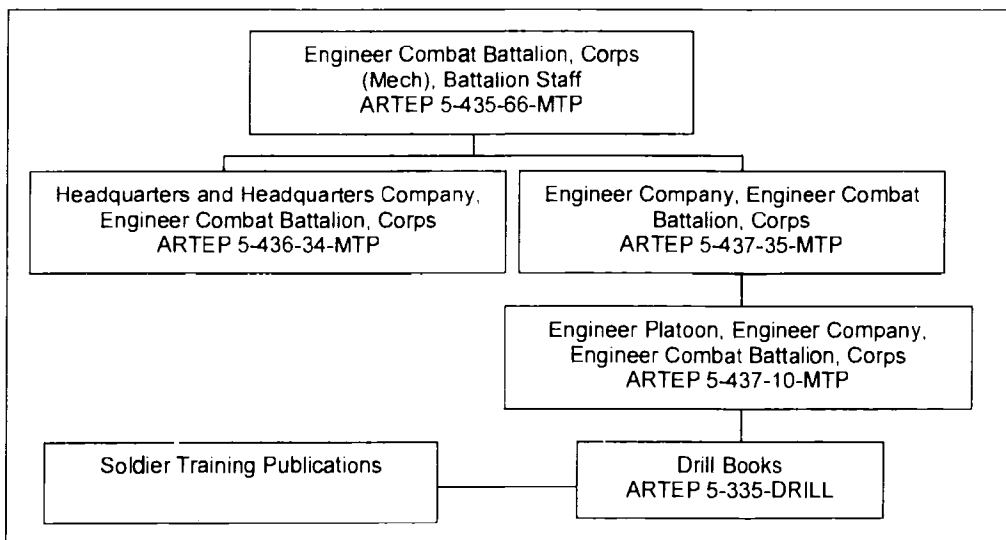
Engineer Combat Battalion, Corps (Mech), Battalion Staff
ARTEP 5-435-66-MTP

Headquarters and Headquarters Company, Engineer Combat Battalion, Corps
ARTEP 5-436-34-MTP

Engineer Company, Engineer Combat Battalion, Corps
ARTEP 5-437-35-MTP

Engineer Platoon, Engineer Company, Engineer Combat Battalion, Corps
ARTEP 5-437-10-MTP

Soldier Training Publications

Drill Books
ARTEP 5-335-DRILL